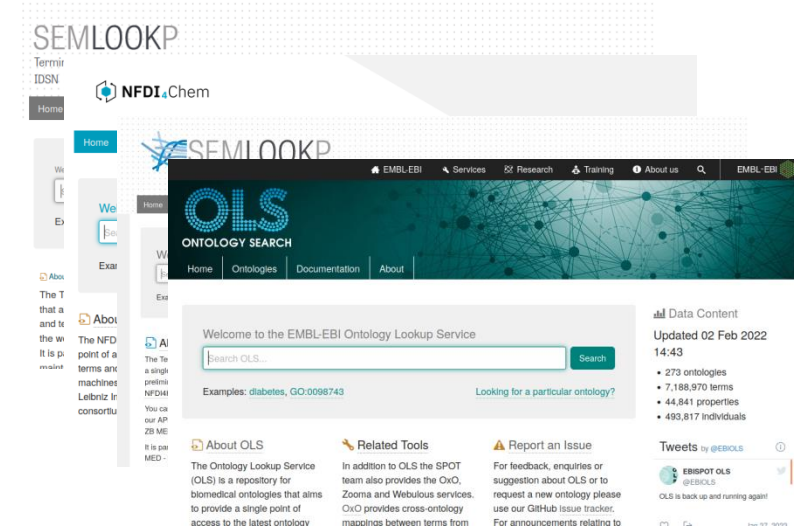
SEMLOOKP
Termi
IDSN

Home

NFDI4Chem

Home

SEMLOOKP

Home

We

Ex

Exam

Ex

We

We

About

The T that a and te the w It is pa maint

About

The NFD point of a terms and machines Leibniz In consortiu

Al

The Te a single prelimi NFDI4 You ca our AP ZB ME It is pa MED -

EMBL-EBI Services Research Training About us EMBL-EBI

OLS
ONTOLOGY SEARCH

Home Ontologies Documentation About

Welcome to the EMBL-EBI Ontology Lookup Service

Search OLS...

Search

Examples: diabetes, GO:0098743

Looking for a particular ontology?

Data Content

Updated 02 Feb 2022 14:43

• 273 ontologies
• 7,188,970 terms
• 44,841 properties
• 493,817 individuals

Tweets by @EBIOLS

EBISPOT OLS
@EBIOLS

OLS is back up and running again!

About OLS

The Ontology Lookup Service (OLS) is a repository for biomedical ontologies that aims to provide a single point of access to the latest ontology

Related Tools

In addition to OLS the SPOT team also provides the OxO, Zooma and Webulous services. OxO provides cross-ontology mappings between terms from

Report an Issue

For feedback, enquiries or suggestion about OLS or to request a new ontology please use our GitHub issue tracker. For announcements relating to

Jan 27, 2022